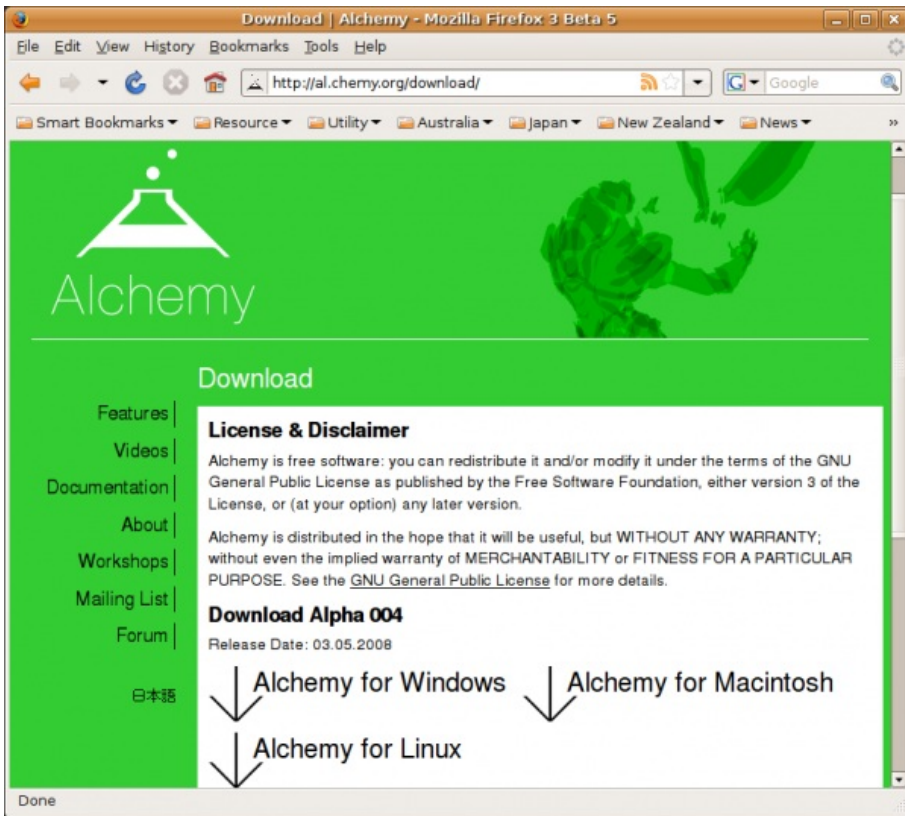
Download | Alchemy - Mozilla Firefox 3 Beta 5

File Edit View History Bookmarks Tools Help

http://al.chemy.org/download/

Google

Smart Bookmarks ▾ Resource ▾ Utility ▾ Australia ▾ Japan ▾ New Zealand ▾ News ▾ »

Alchemy

Download

Features
Videos
Documentation
About
Workshops
Mailing List
Forum

日本語

License & Disclaimer

Alchemy is free software: you can redistribute it and/or modify it under the terms of the GNU General Public License as published by the Free Software Foundation, either version 3 of the License, or (at your option) any later version.

Alchemy is distributed in the hope that it will be useful, but WITHOUT ANY WARRANTY; without even the implied warranty of MERCHANTABILITY or FITNESS FOR A PARTICULAR PURPOSE. See the GNU General Public License for more details.

Download Alpha 004

Release Date: 03.05.2008

Alchemy for Windows

Alchemy for Macintosh

Alchemy for Linux

Done